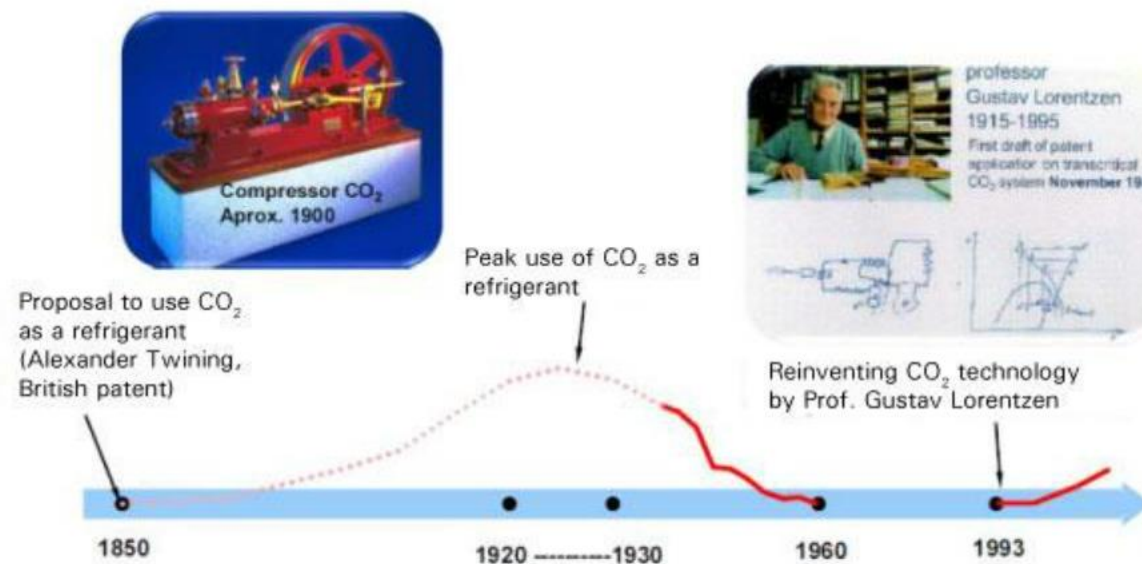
Compressor $CO_2$ Aprox. 1900

professor Gustav Lorentzen 1915-1995

First draft of patent application on transcritical $CO_2$ system November 19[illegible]

Proposal to use $CO_2$ as a refrigerant (Alexander Twining, British patent)

Peak use of $CO_2$ as a refrigerant

Reinventing $CO_2$ technology by Prof. Gustav Lorentzen

1850

1920 ---------1930

1960

1993